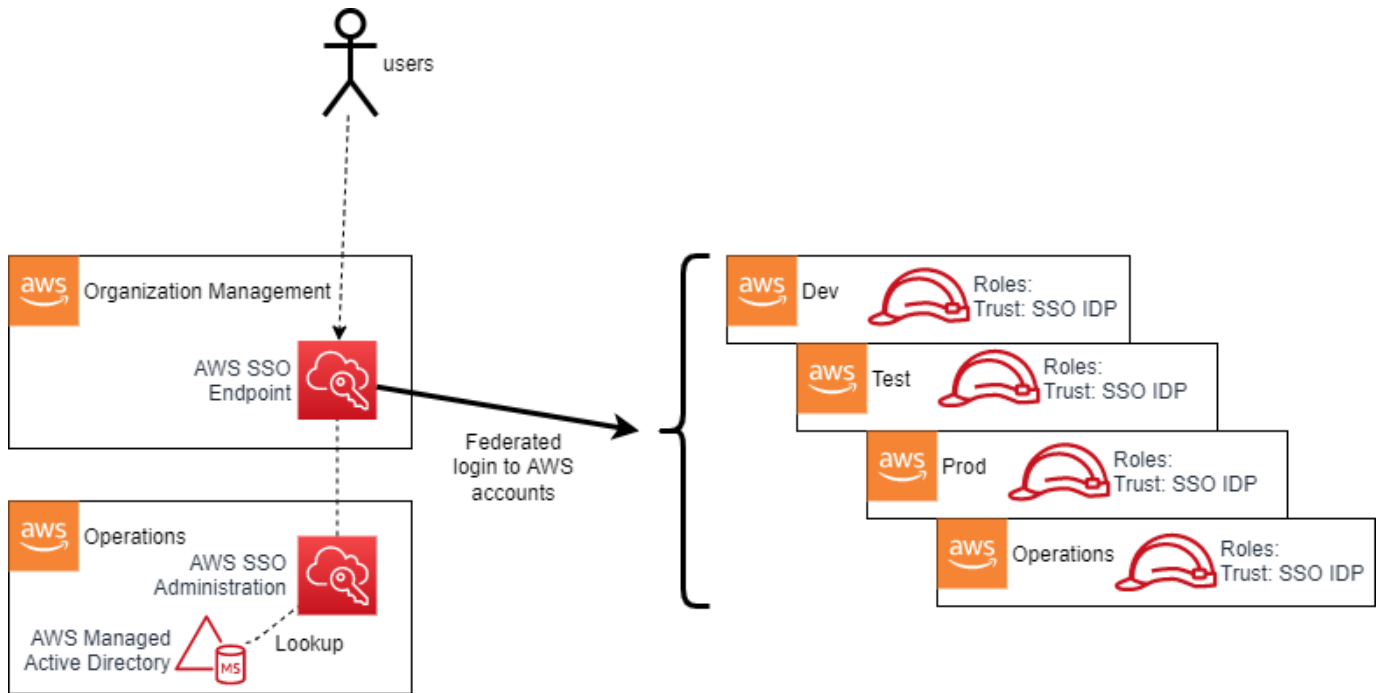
users

aws Organization Management

AWS SSO Endpoint

Federated login to AWS accounts

aws Operations

AWS SSO Administration

AWS Managed Active Directory

MS

Lookup

aws Dev
Roles:
Trust: SSO IDP

aws Test
Roles:
Trust: SSO IDP

aws Prod
Roles:
Trust: SSO IDP

aws Operations
Roles:
Trust: SSO IDP